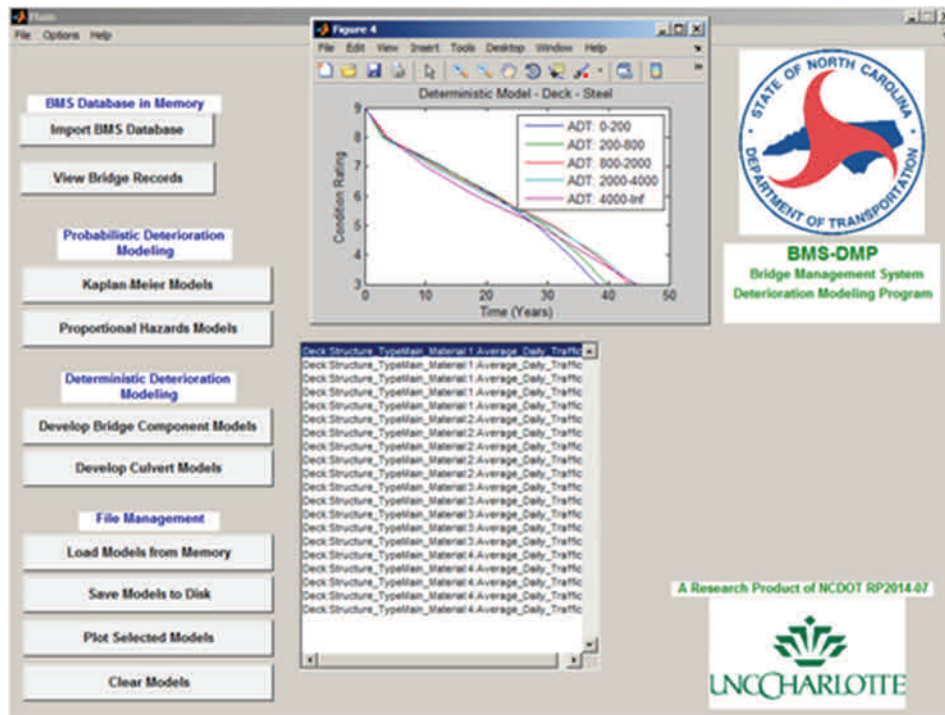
Main

File Options Help

BMS Database in Memory

Import BMS Database

View Bridge Records

Probabilistic Deterioration Modeling

Kaplan-Meier Models

Proportional Hazards Models

Deterministic Deterioration Modeling

Develop Bridge Component Models

Develop Culvert Models

File Management

Load Models from Memory

Save Models to Disk

Plot Selected Models

Clear Models

Figure 4

File Edit View Insert Tools Desktop Window Help

Deterministic Model - Deck - Steel

ADT: 0-200
ADT: 200-800
ADT: 800-2000
ADT: 2000-4000
ADT: 4000-Inf

Condition Rating

9
8
7
6
5
4
3

0 10 20 30 40 50

Time (Years)

Deck:Structure_TypeMain_Material:1:Average_Daily_Traffic
Deck:Structure_TypeMain_Material:1:Average_Daily_Traffic
Deck:Structure_TypeMain_Material:1:Average_Daily_Traffic
Deck:Structure_TypeMain_Material:1:Average_Daily_Traffic
Deck:Structure_TypeMain_Material:1:Average_Daily_Traffic
Deck:Structure_TypeMain_Material:2:Average_Daily_Traffic
Deck:Structure_TypeMain_Material:2:Average_Daily_Traffic
Deck:Structure_TypeMain_Material:2:Average_Daily_Traffic
Deck:Structure_TypeMain_Material:2:Average_Daily_Traffic
Deck:Structure_TypeMain_Material:2:Average_Daily_Traffic
Deck:Structure_TypeMain_Material:3:Average_Daily_Traffic
Deck:Structure_TypeMain_Material:3:Average_Daily_Traffic
Deck:Structure_TypeMain_Material:3:Average_Daily_Traffic
Deck:Structure_TypeMain_Material:3:Average_Daily_Traffic
Deck:Structure_TypeMain_Material:3:Average_Daily_Traffic
Deck:Structure_TypeMain_Material:4:Average_Daily_Traffic
Deck:Structure_TypeMain_Material:4:Average_Daily_Traffic
Deck:Structure_TypeMain_Material:4:Average_Daily_Traffic
Deck:Structure_TypeMain_Material:4:Average_Daily_Traffic
Deck:Structure_TypeMain_Material:4:Average_Daily_Traffic

STATE OF NORTH CAROLINA
DEPARTMENT OF TRANSPORTATION

BMS-DMP
Bridge Management System
Deterioration Modeling Program

A Research Product of NCDOT RP2014-07

UNCCHARLOTTE